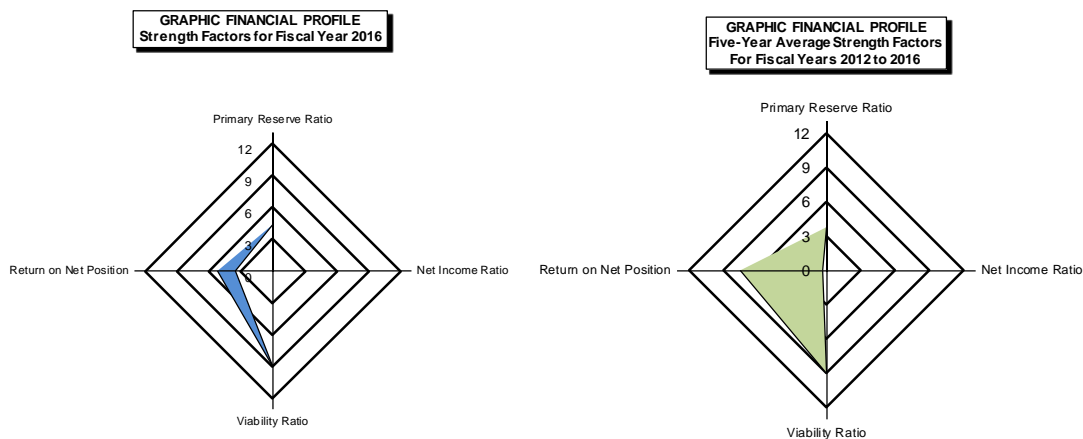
GRAPHIC FINANCIAL PROFILE
Strength Factors for Fiscal Year 2016

Primary Reserve Ratio

12

9

6

3

0

Return on Net Position

Net Income Ratio

Viability Ratio

GRAPHIC FINANCIAL PROFILE
Five-Year Average Strength Factors
For Fiscal Years 2012 to 2016

Primary Reserve Ratio

12

9

6

3

0

Return on Net Position

Net Income Ratio

Viability Ratio